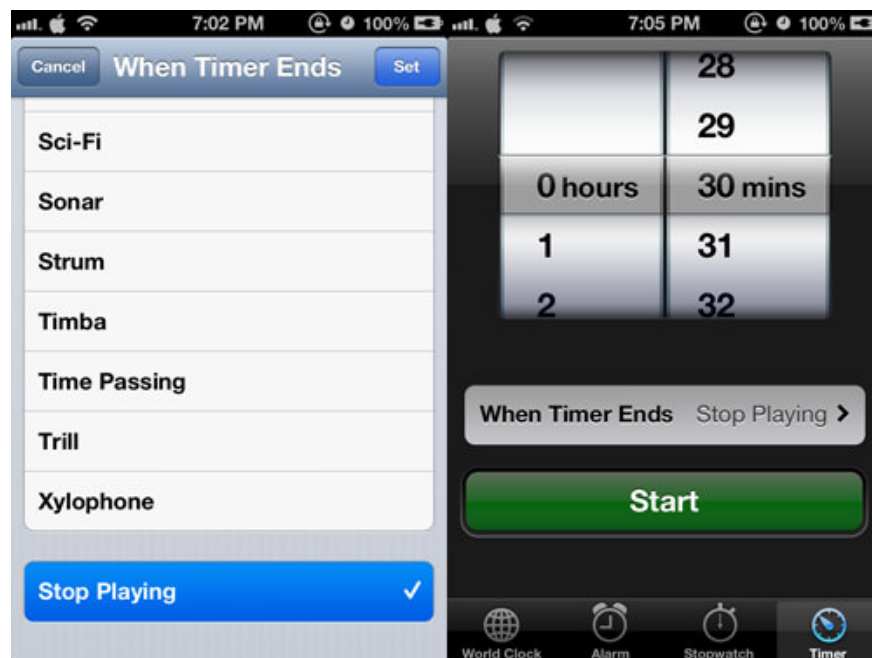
7:02 PM 100%

Cancel When Timer Ends Set

Sci-Fi

Sonar

Strum

Timba

Time Passing

Trill

Xylophone

Stop Playing ✓

7:05 PM 100%

28
29
0 hours 30 mins
1 31
2 32

When Timer Ends Stop Playing >

Start

World Clock Alarm Stopwatch Timer